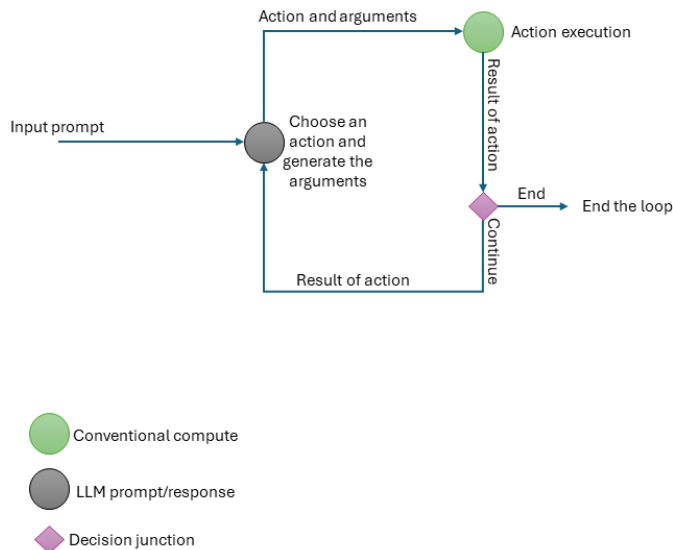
Action and arguments

Action execution

Input prompt

Choose an action and generate the arguments

Result of action

End

End the loop

Continue

Result of action

Conventional compute

LLM prompt/response

Decision junction